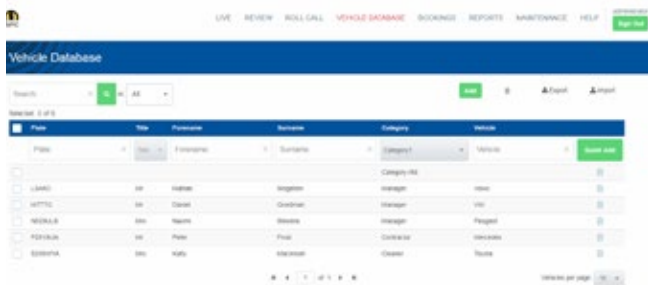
LIVE REVIEW ROLL CALL VEHICLE DATABASE BOOKINGS REPORTS MAINTENANCE HELP

Sign Out

Vehicle Database

Search

All

Add

Export

Import

Selected: 0 of 5

| | Plate | Title | Forename | Surname | Category | Vehicle | |
|---|---|---|---|---|---|---|---|
| | Plate | Title | Forename | Surname | Category | Vehicle | Quick Add |
| | | | | | Category RB | | |
| | L5AKO | Mr | Nathan | Singleton | Manager | Volvo | |
| | H777YC | Mr | Daniel | Goodman | Manager | VW | |
| | NE06ULB | Mrs | Naomi | Stevens | Manager | Peugeot | |
| | FD16UUA | Mr | Peter | Frost | Contractor | Mercedes | |
| | SD69HYA | Mrs | Kelly | Macintosh | Cleaner | Toyota | |

1 of 1

Vehicles per page 10